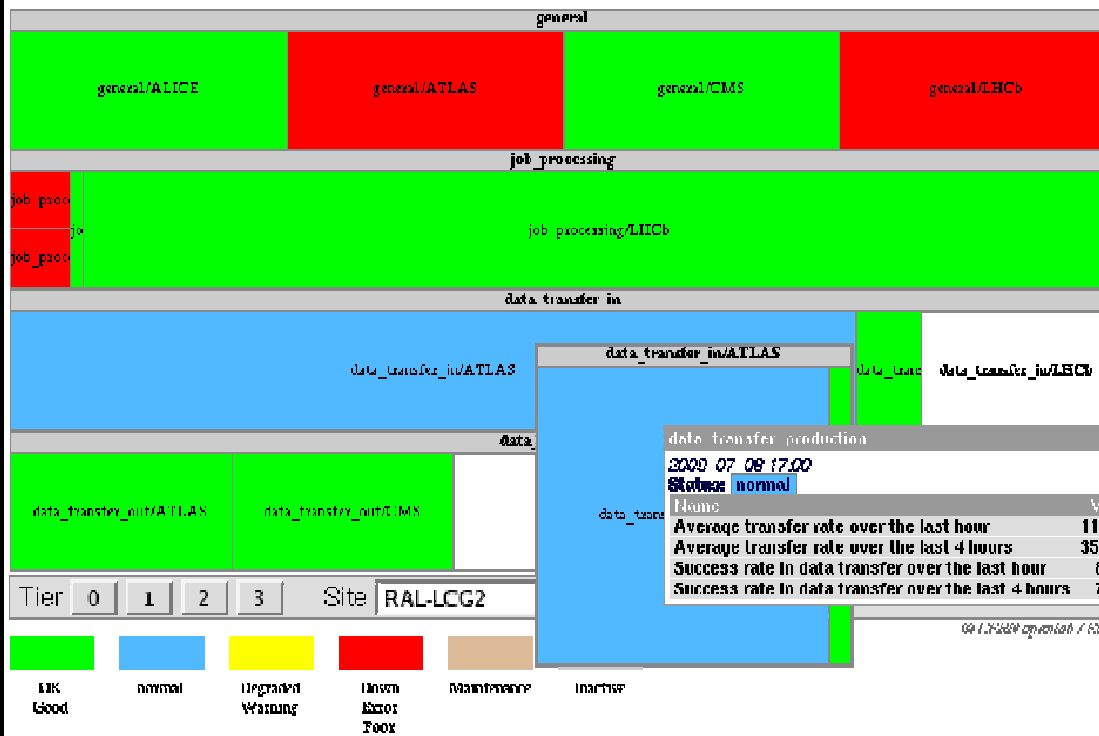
general

general/ALICE

general/ATLAS

general/CMS

general/LHCb

job_processing

job_proc

job_proc

jo

job_processing/LHCb

data_transfer_in

data_transfer_in/ATLAS

data_transfer_in/ATLAS

data_tran

data_transfer_in/LHCb

data_

data_transfer_out/ATLAS

data_transfer_out/CMS

data_trans

data_transfer_production

2009_07_08 17:00

Status: normal

| Name | V |
|---|---|
| Average transfer rate over the last hour | 11 |
| Average transfer rate over the last 4 hours | 35 |
| Success rate in data transfer over the last hour | 6 |
| Success rate in data transfer over the last 4 hours | 7 |

Tier 0 1 2 3 Site RAL-LCG2

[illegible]

OK Good

normal

Degraded Warning

Down Error Poor

Maintenance

Inactive